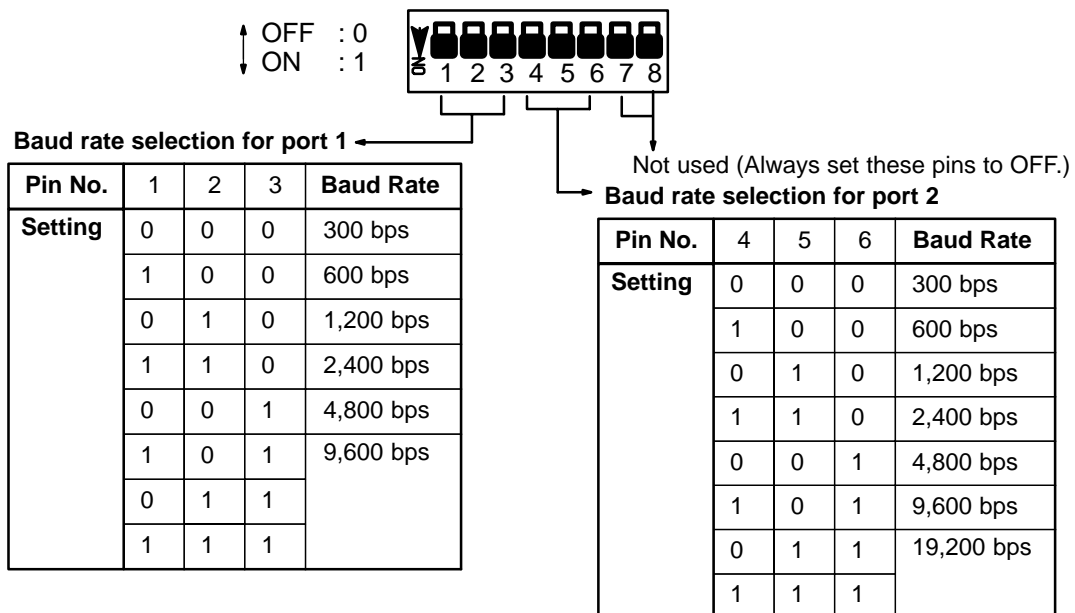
OFF : 0
ON : 1

ON 1 2 3 4 5 6 7 8

Baud rate selection for port 1

| Pin No. | 1 | 2 | 3 | Baud Rate |
|---|---|---|---|---|
| Setting | 0 | 0 | 0 | 300 bps |
| | 1 | 0 | 0 | 600 bps |
| | 0 | 1 | 0 | 1,200 bps |
| | 1 | 1 | 0 | 2,400 bps |
| | 0 | 0 | 1 | 4,800 bps |
| | 1 | 0 | 1 | 9,600 bps |
| | 0 | 1 | 1 | |
| | 1 | 1 | 1 | |

Not used (Always set these pins to OFF.)

Baud rate selection for port 2

| Pin No. | 4 | 5 | 6 | Baud Rate |
|---|---|---|---|---|
| Setting | 0 | 0 | 0 | 300 bps |
| | 1 | 0 | 0 | 600 bps |
| | 0 | 1 | 0 | 1,200 bps |
| | 1 | 1 | 0 | 2,400 bps |
| | 0 | 0 | 1 | 4,800 bps |
| | 1 | 0 | 1 | 9,600 bps |
| | 0 | 1 | 1 | 19,200 bps |
| | 1 | 1 | 1 | |